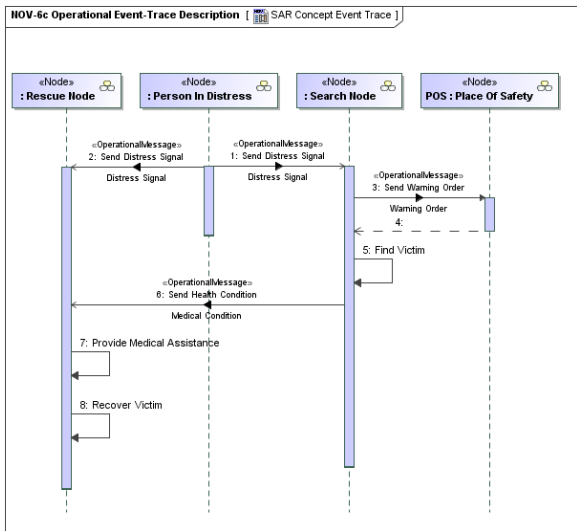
NOV-6c Operational Event-Trace Description [ SAR Concept Event Trace ]

«Node»
: Rescue Node

«Node»
: Person In Distress

«Node»
: Search Node

«Node»
POS : Place Of Safety

«OperationalMessage»
2: Send Distress Signal
Distress Signal

«OperationalMessage»
1: Send Distress Signal
Distress Signal

«OperationalMessage»
3: Send Warning Order
Warning Order

4:

5: Find Victim

«OperationalMessage»
6: Send Health Condition
Medical Condition

7: Provide Medical Assistance

8: Recover Victim